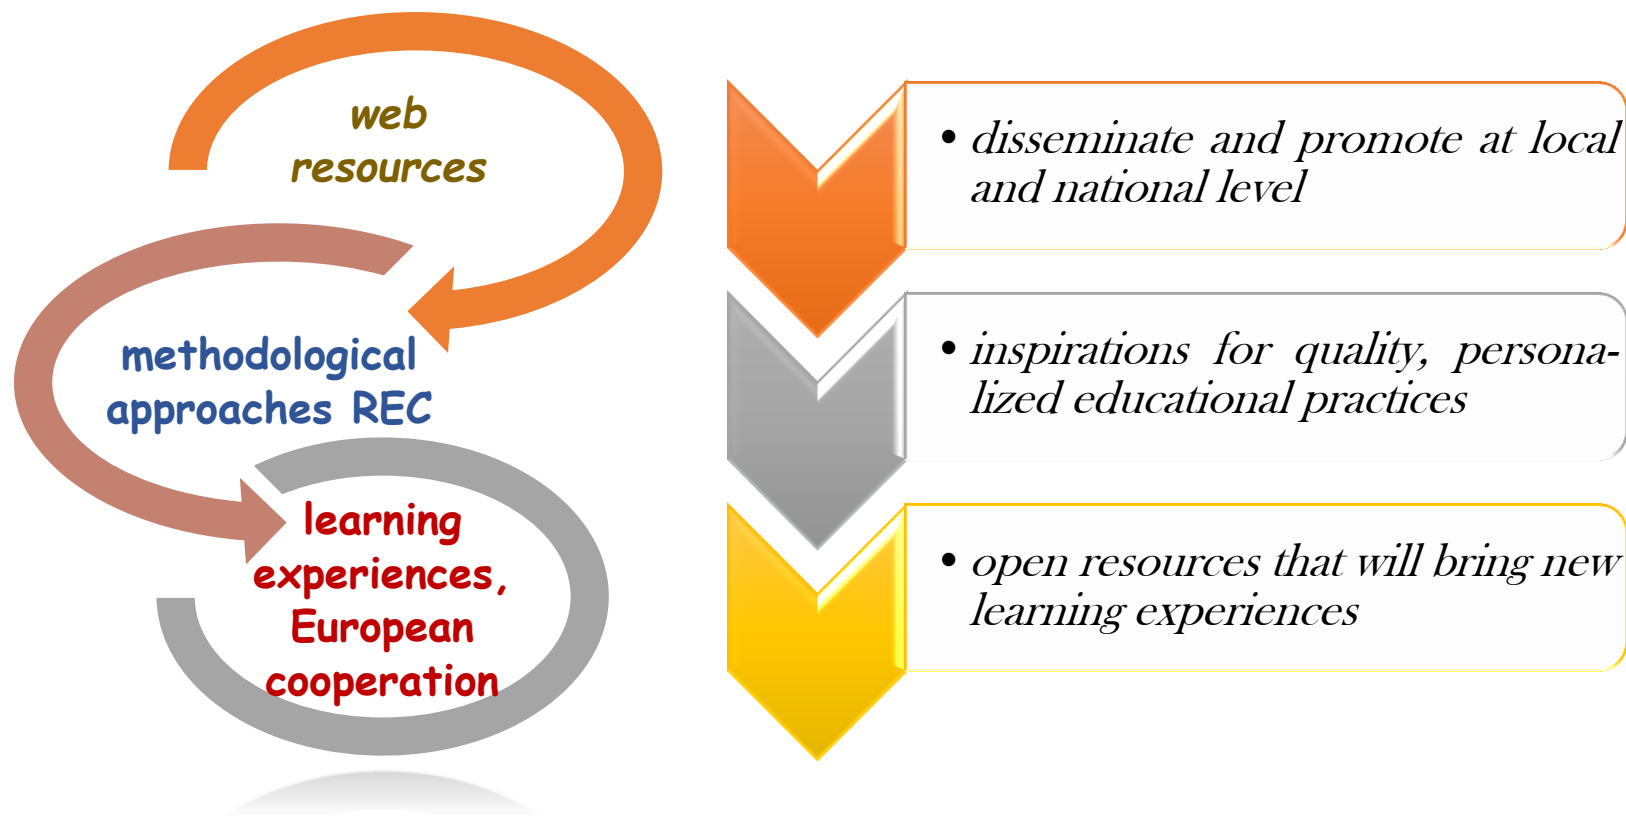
web resources

methodological approaches REC

learning experiences, European cooperation

• disseminate and promote at local and national level

• inspirations for quality, personalized educational practices

• open resources that will bring new learning experiences